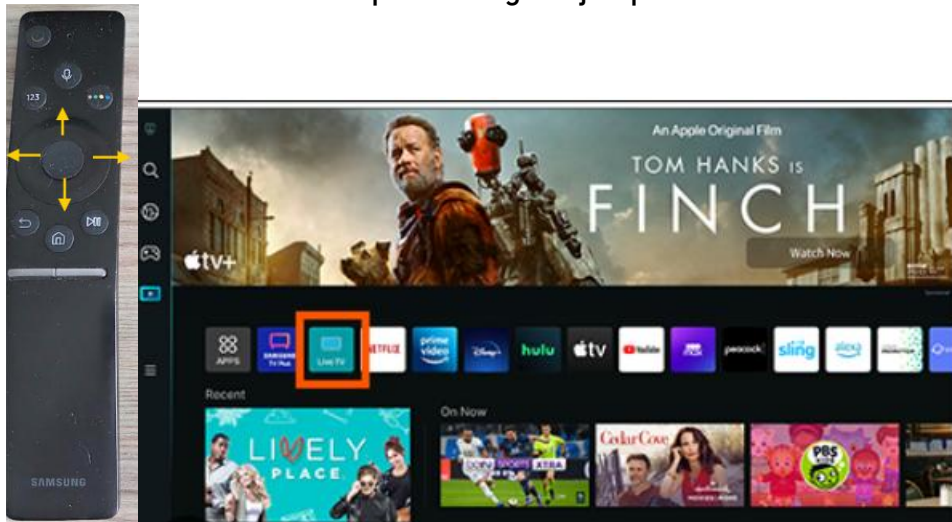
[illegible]

123

SAMSUNG

An Apple Original Film

TOM HANKS IS

FINCH

Watch Now

tv+

APPS

SAMSUNG TV Plus

Live TV

NETFLIX

prime video

Disney+

hulu

tv

YouTube

peacock

sling

alexa

Recent

LIVELY PLACE

On Now

beIN SPORTS XTRA

Cedar Cove

PBS KIDS